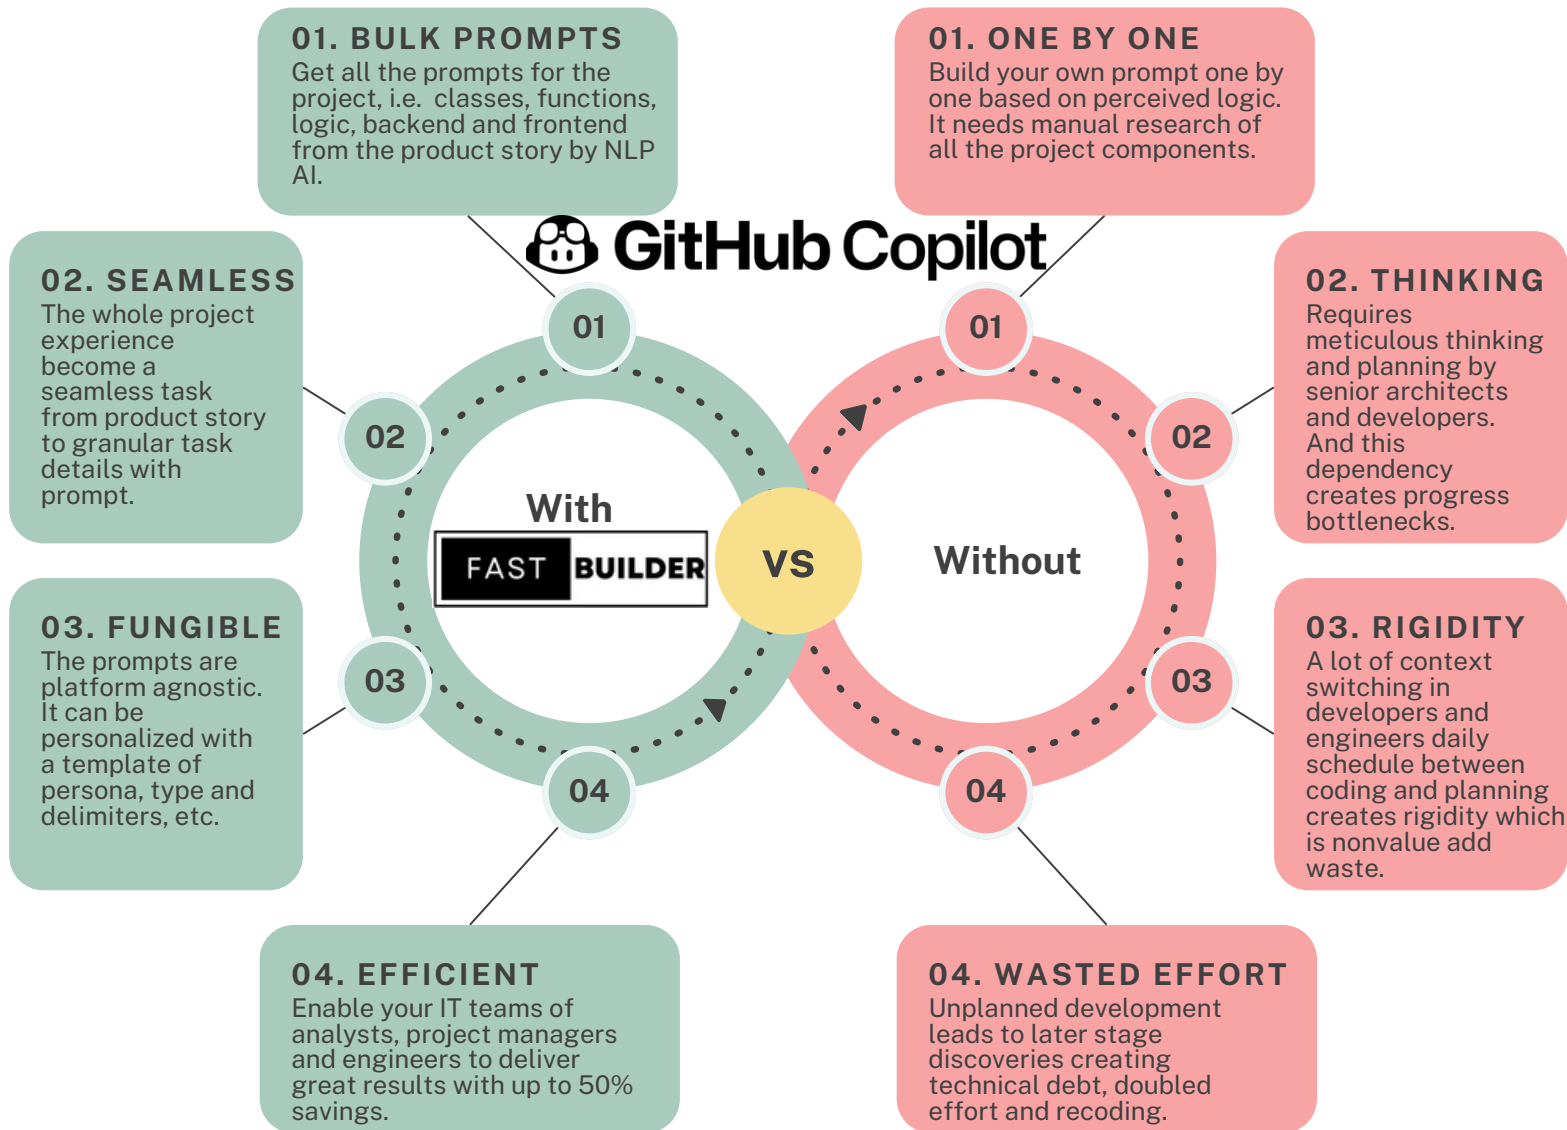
01. BULK PROMPTS
Get all the prompts for the project, i.e. classes, functions, logic, backend and frontend from the product story by NLP AI.

01. ONE BY ONE
Build your own prompt one by one based on perceived logic. It needs manual research of all the project components.

GitHub Copilot

02. SEAMLESS
The whole project experience become a seamless task from product story to granular task details with prompt.

02. THINKING
Requires meticulous thinking and planning by senior architects and developers. And this dependency creates progress bottlenecks.

01

02

03

04

With
FAST BUILDER

VS

Without

01

02

03

04

03. FUNGIBLE
The prompts are platform agnostic. It can be personalized with a template of persona, type and delimiters, etc.

03. RIGIDITY
A lot of context switching in developers and engineers daily schedule between coding and planning creates rigidity which is nonvalue add waste.

04. EFFICIENT
Enable your IT teams of analysts, project managers and engineers to deliver great results with up to 50% savings.

04. WASTED EFFORT
Unplanned development leads to later stage discoveries creating technical debt, doubled effort and recoding.